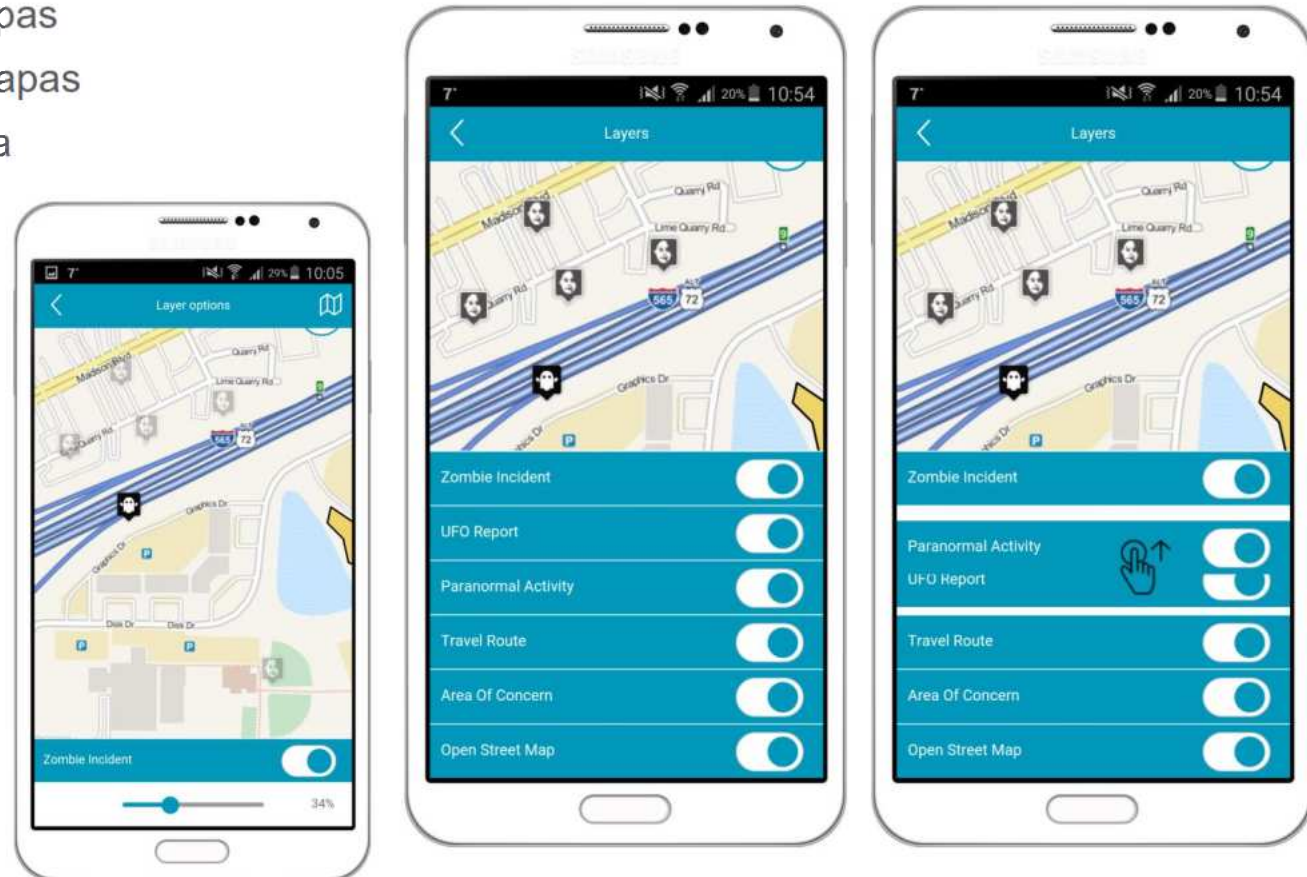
pas
apas
a

7° 29% 10:05
Layer options
Madison Blvd
Quarry Rd
Lime Quarry Rd
Quarry Rd
565 72
Graphics Dr
Graphics Dr
P
Diss Dr
Diss Dr
P
P
Zombie Incident
34%

7° 20% 10:54
Layers
Madison Blvd
Quarry Rd
Lime Quarry Rd
Quarry Rd
565 72
Graphics Dr
Graphics Dr
P
Zombie Incident
UFO Report
Paranormal Activity
Travel Route
Area Of Concern
Open Street Map

7° 20% 10:54
Layers
Madison Blvd
Quarry Rd
Lime Quarry Rd
Quarry Rd
565 72
Graphics Dr
Graphics Dr
P
Zombie Incident
Paranormal Activity
UFO Report
Travel Route
Area Of Concern
Open Street Map